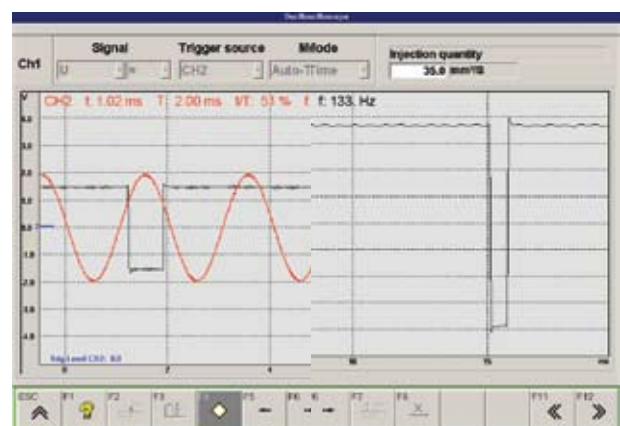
Oscilloscope

Ch1

Signal

U

Trigger source

CH2

Mode

Auto-Time

Injection quantity

35.0 mm³/H

V

CH2 t: 1.02 ms T: 2.00 ms t/T: 51 % f: 133. Hz

4.0

3.0

2.0

1.0

0.0

-1.0

-2.0

-3.0

-4.0

Trig Level CH2: 0.0

0

2

4

10

15

ms

ESC

F1

F2

F3

F5

F6

F7

F8

F11

F12